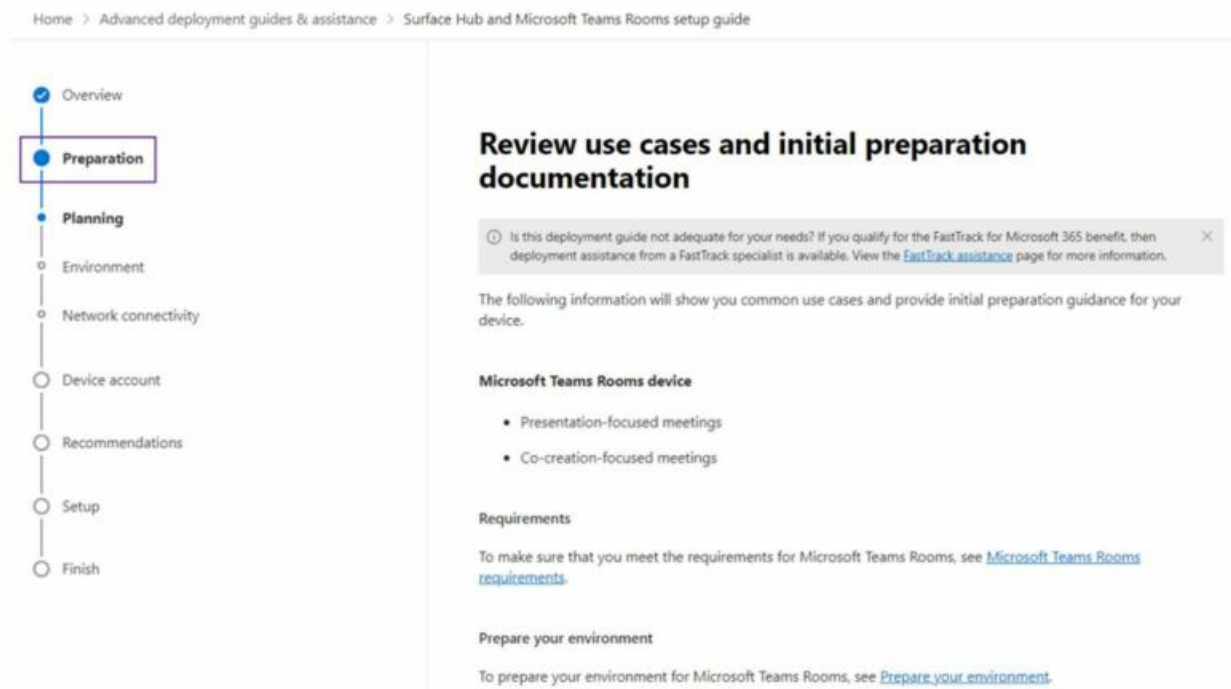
Home > Advanced deployment guides & assistance > Surface Hub and Microsoft Teams Rooms setup guide

Overview

Preparation

Planning

Environment

Network connectivity

Device account

Recommendations

Setup

Finish

Review use cases and initial preparation documentation

ⓘ Is this deployment guide not adequate for your needs? If you qualify for the FastTrack for Microsoft 365 benefit, then deployment assistance from a FastTrack specialist is available. View the FastTrack assistance page for more information. ×

The following information will show you common use cases and provide initial preparation guidance for your device.

Microsoft Teams Rooms device

- Presentation-focused meetings
- Co-creation-focused meetings

Requirements

To make sure that you meet the requirements for Microsoft Teams Rooms, see Microsoft Teams Rooms requirements.

Prepare your environment

To prepare your environment for Microsoft Teams Rooms, see Prepare your environment.